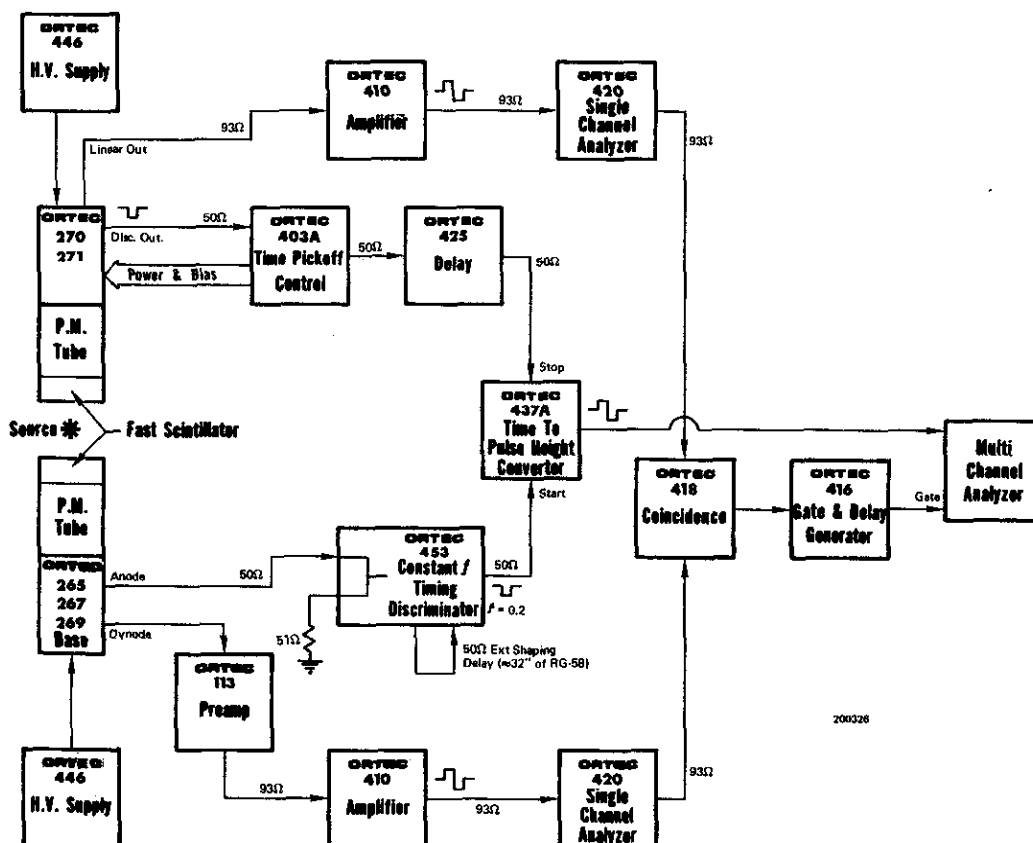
ORTEC
446
H.V. Supply

ORTEC
410
Amplifier

93Ω

ORTEC
420
Single Channel Analyzer

93Ω

Linear Out

93Ω

ORTEC
270
271

Disc. Out.

50Ω

ORTEC
403A
Time Pickoff Control

Power & Bias

50Ω

ORTEC
425
Delay

50Ω

P.M.
Tube

Stop

ORTEC
437A
Time To Pulse Height Converter

Source

Fast Scintillator

P.M.
Tube

Start

ORTEC
418
Coincidence

ORTEC
416
Gate & Delay Generator

Gate

Multi Channel Analyzer

ORTEC
265
267
269
Base

Anode

50Ω

ORTEC
453
Constant $f$ Timing Discriminator

50Ω

$f = 0.2$

Dynode

51Ω

50Ω Ext Shaping Delay (≈32" of RG-58)

ORTEC
113
Preamp

200326

ORTEC
446
H.V. Supply

93Ω

ORTEC
410
Amplifier

93Ω

ORTEC
420
Single Channel Analyzer

93Ω